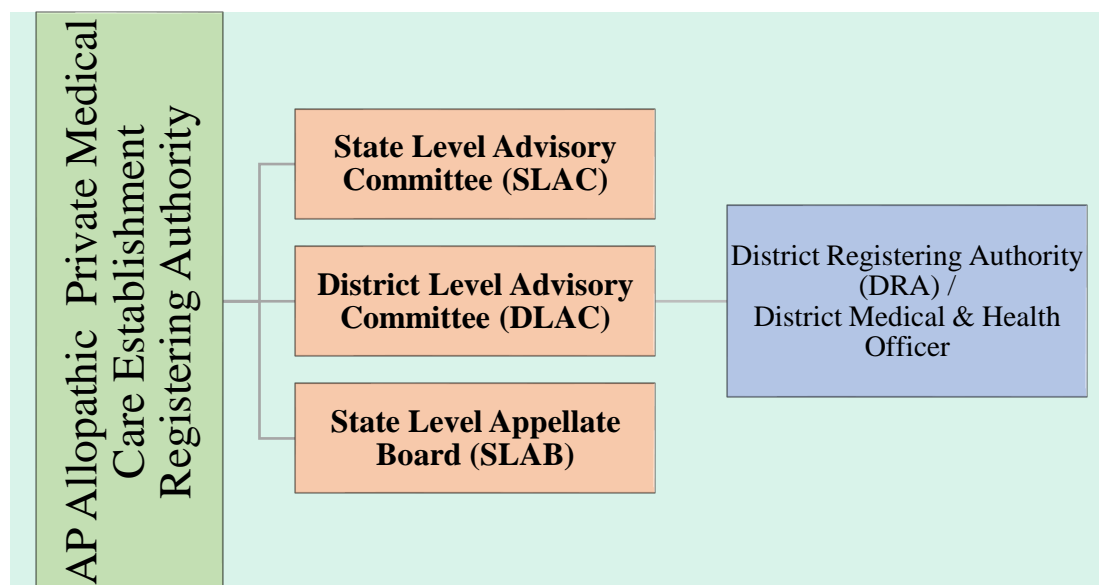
AP Allopathic Private Medical Care Establishment Registering Authority

State Level Advisory Committee (SLAC)

District Level Advisory Committee (DLAC)

State Level Appellate Board (SLAB)

District Registering Authority (DRA) / District Medical & Health Officer